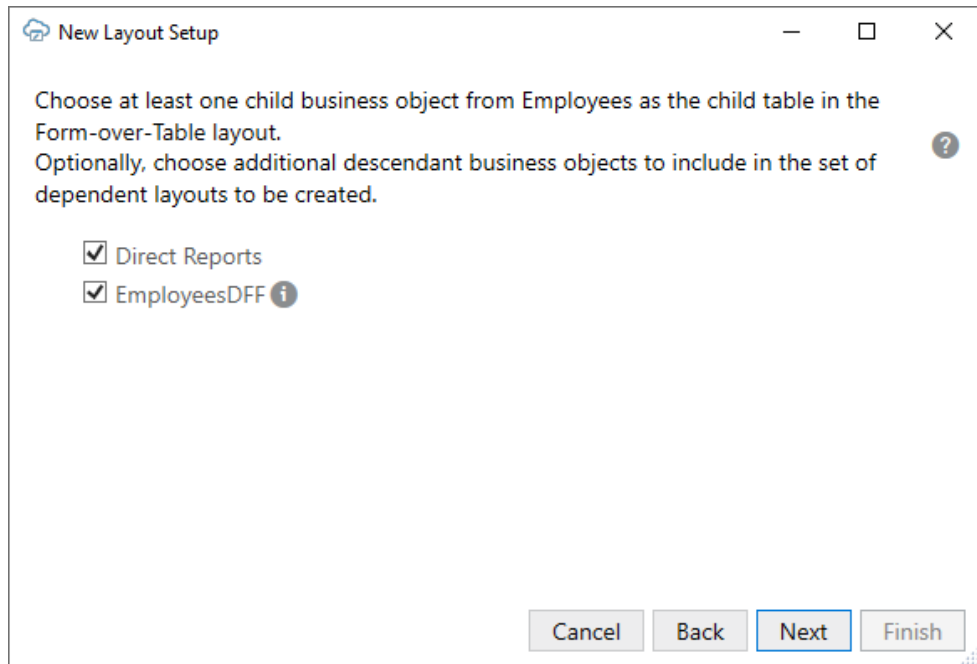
New Layout Setup

Choose at least one child business object from Employees as the child table in the Form-over-Table layout.
Optionally, choose additional descendant business objects to include in the set of dependent layouts to be created.

☑ Direct Reports
☑ EmployeesDFF

Cancel Back Next Finish